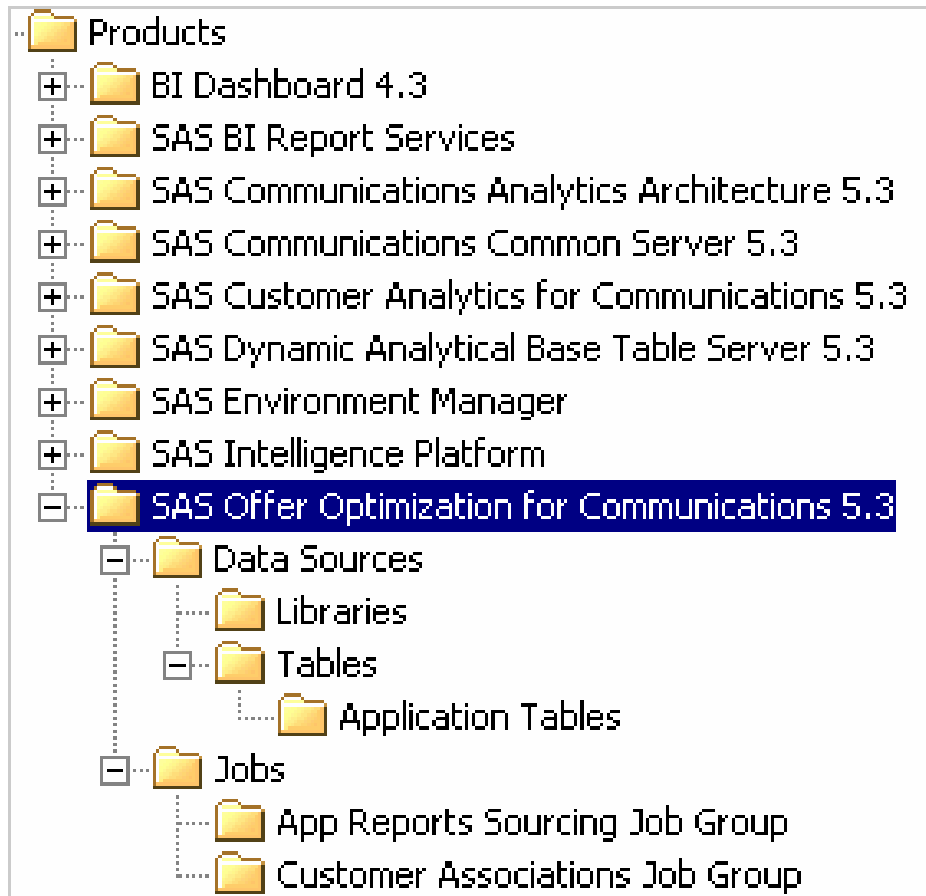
Products
BI Dashboard 4.3
SAS BI Report Services
SAS Communications Analytics Architecture 5.3
SAS Communications Common Server 5.3
SAS Customer Analytics for Communications 5.3
SAS Dynamic Analytical Base Table Server 5.3
SAS Environment Manager
SAS Intelligence Platform
SAS Offer Optimization for Communications 5.3
Data Sources
Libraries
Tables
Application Tables
Jobs
App Reports Sourcing Job Group
Customer Associations Job Group